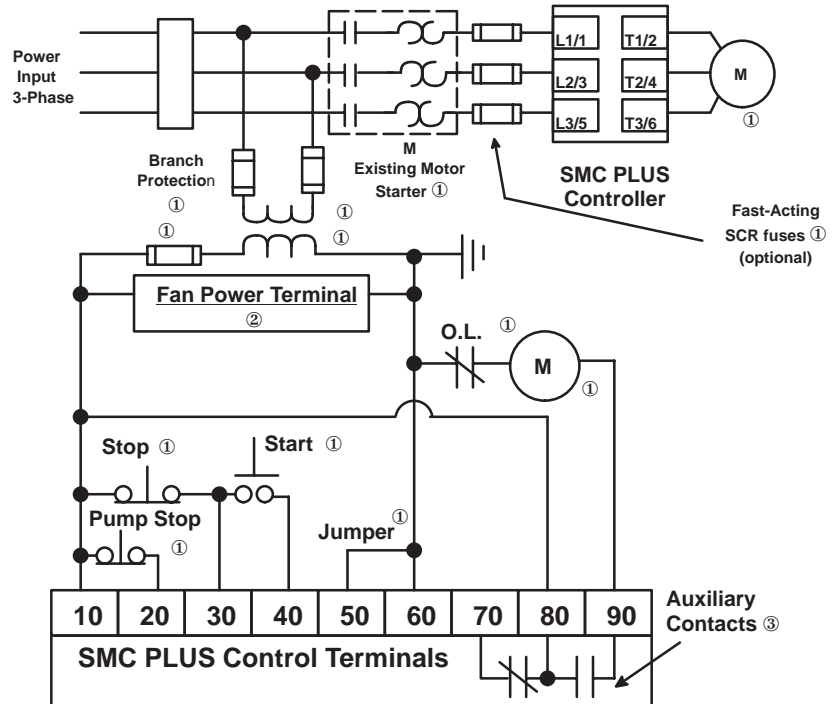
Power Input 3-Phase

L1/1
L2/3
L3/5
T1/2
T2/4
T3/6

M
①

Branch Protection
①

M
Existing Motor Starter ①

SMC PLUS Controller

①
①

Fast-Acting SCR fuses ① (optional)

Fan Power Terminal
②

O.L. ①
M
①

Stop ①
Start ①

Pump Stop
①

Jumper ①

| 10 | 20 | 30 | 40 | 50 | 60 | 70 | 80 | 90 |
|---|---|---|---|---|---|---|---|---|

Auxiliary Contacts ③

SMC PLUS Control Terminals